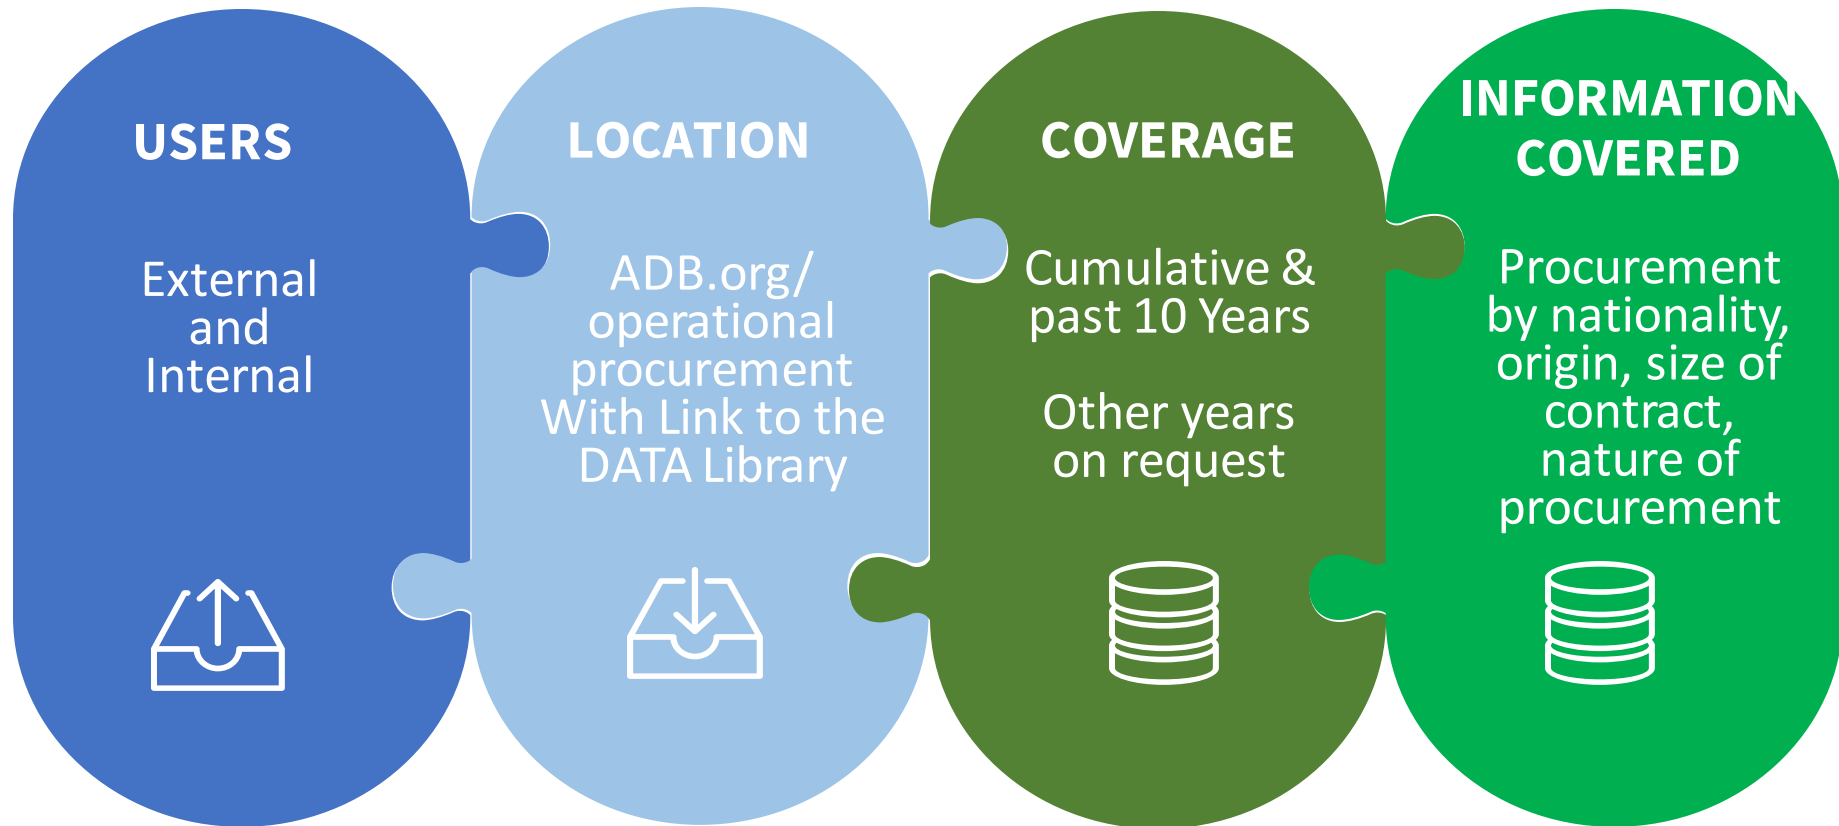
USERS

External and Internal

LOCATION

ADB.org/ operational procurement With Link to the DATA Library

COVERAGE

Cumulative & past 10 Years

Other years on request

INFORMATION COVERED

Procurement by nationality, origin, size of contract, nature of procurement